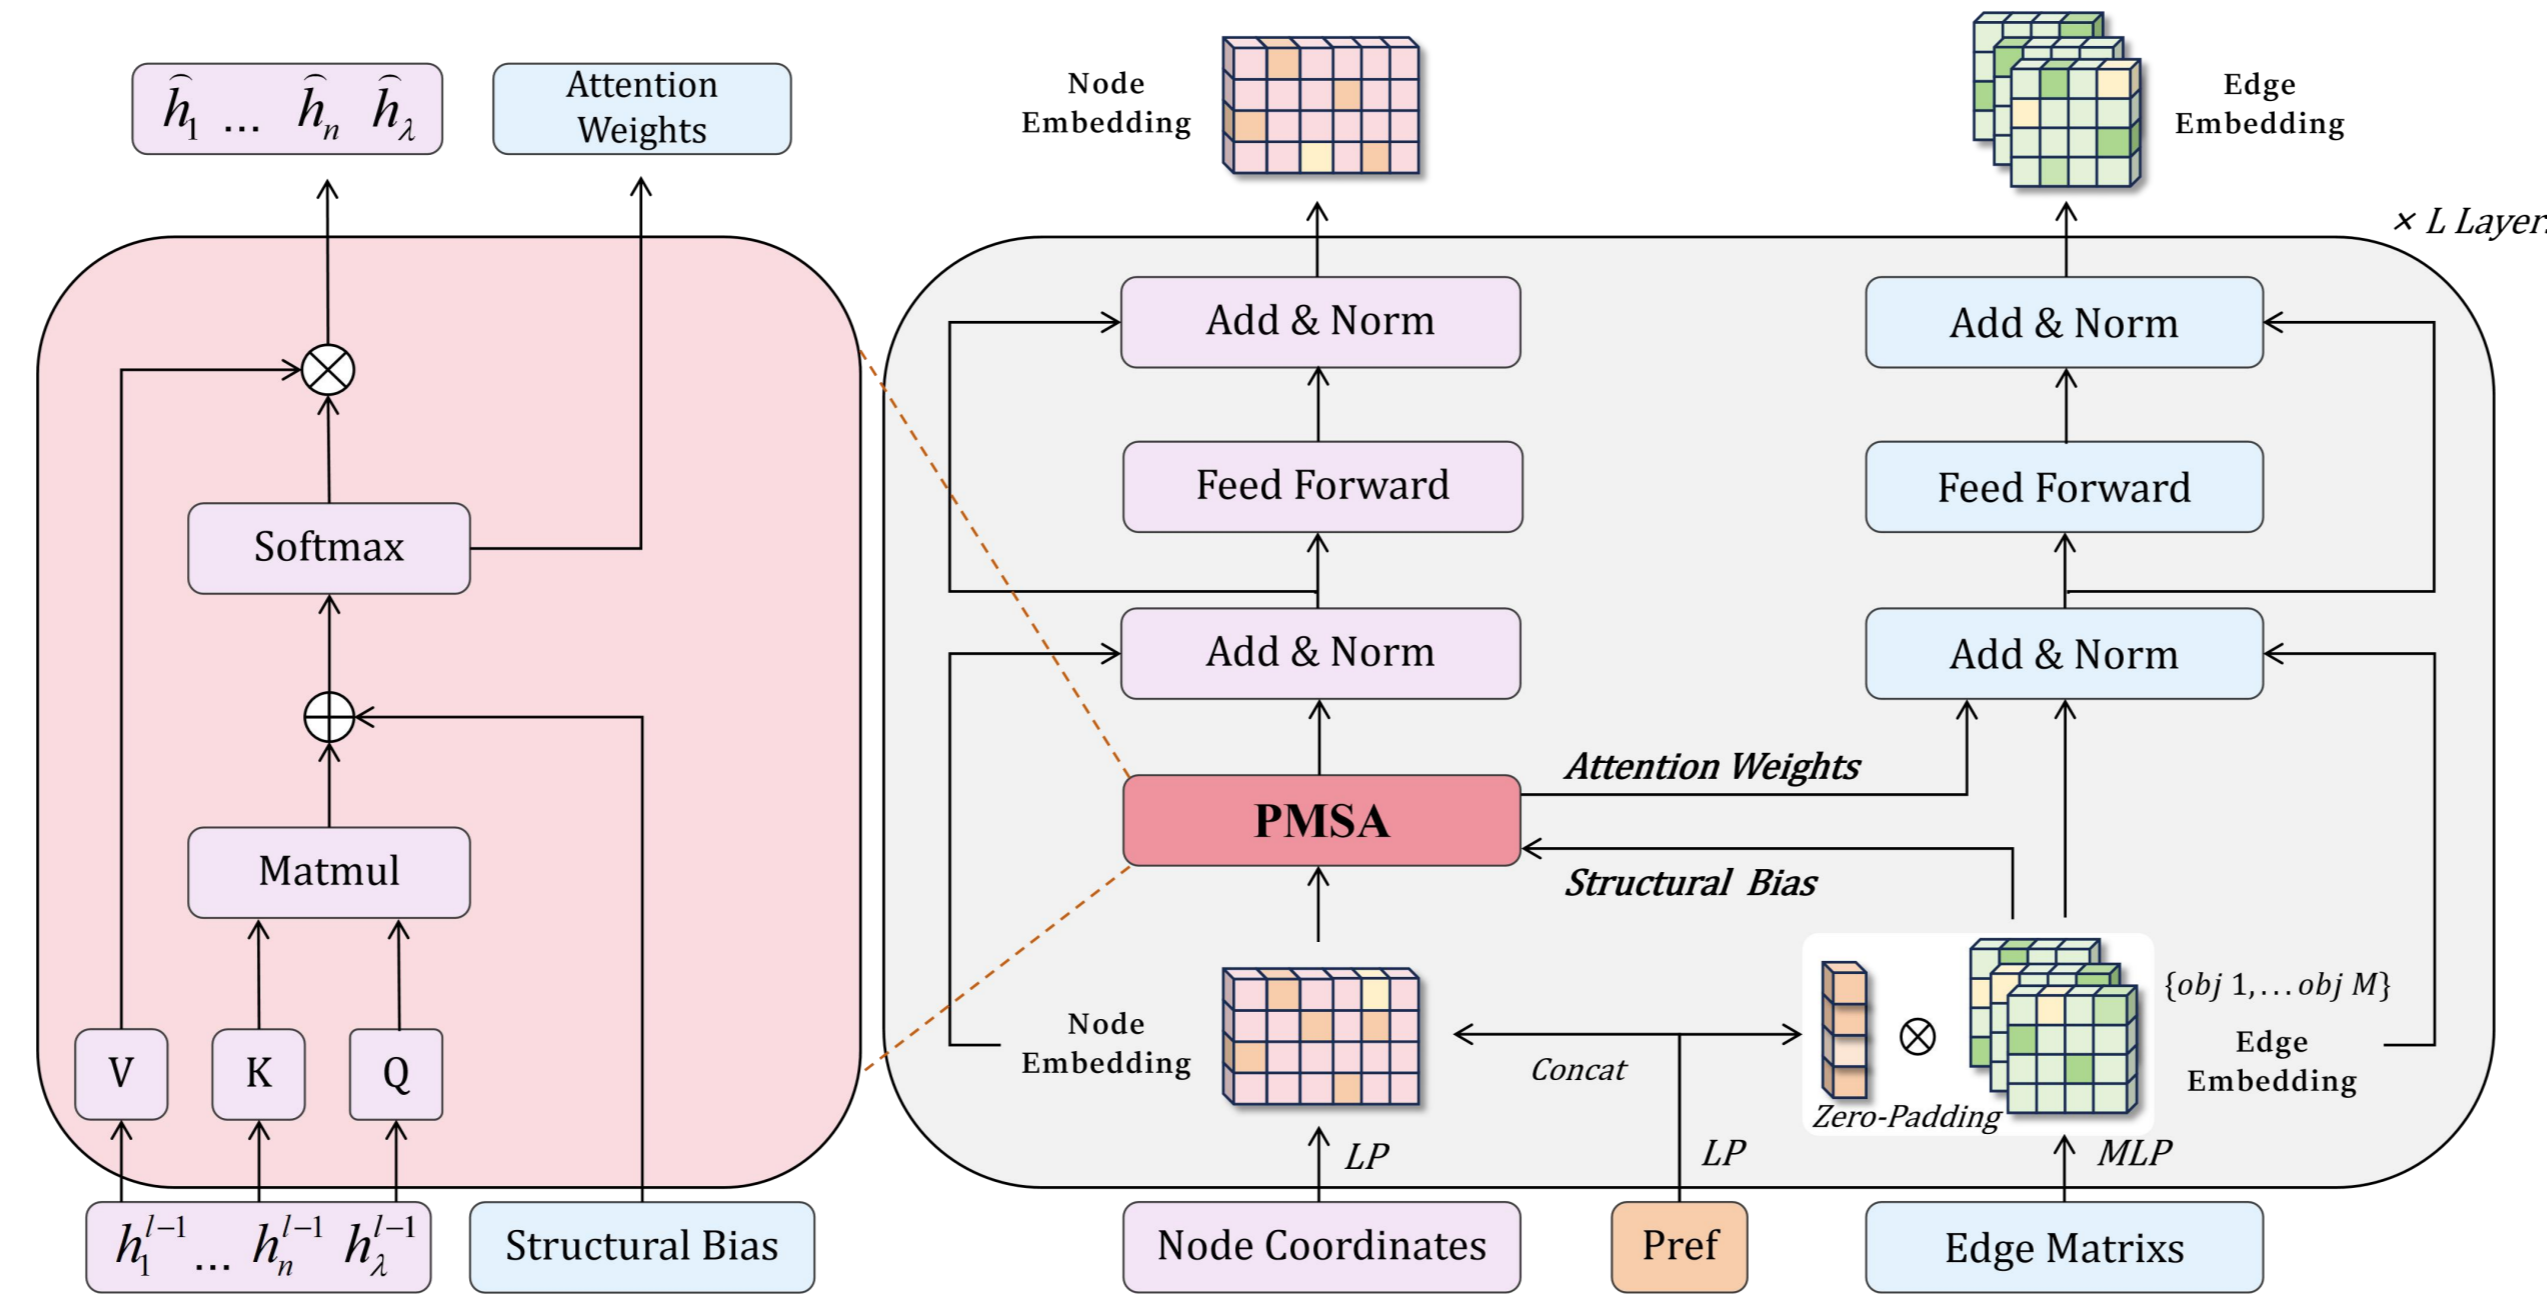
$\widehat{h}_1 \ldots \widehat{h}_n \ \widehat{h}_\lambda$

Attention Weights

Softmax

Matmul

V

K

Q

$h_1^{l-1} \ldots h_n^{l-1} \ h_\lambda^{l-1}$

Structural Bias

Node Embedding

Edge Embedding

× L Layer

Add & Norm

Feed Forward

Add & Norm

Add & Norm

Feed Forward

Add & Norm

Attention Weights

PMSA

Structural Bias

Node Embedding

Concat

Zero-Padding

{obj 1,... obj M}

Edge Embedding

LP

LP

MLP

Node Coordinates

Pref

Edge Matrixs